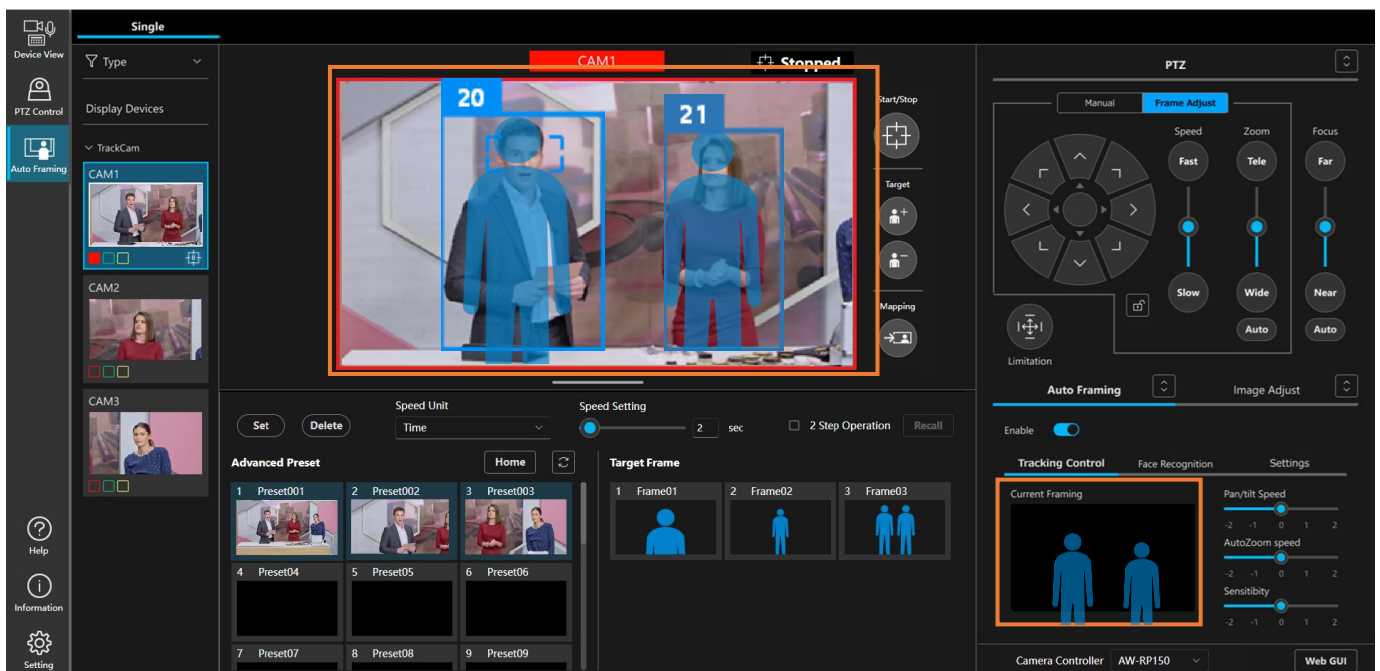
Device View
PTZ Control
Auto Framing
Help
Information
Setting

Single

Type
Display Devices
TrackCam
CAM1
CAM2
CAM3

CAM1
Stopped
20
21
Start/Stop
Target
Mapping

Set
Delete
Speed Unit
Time
Speed Setting
2
sec
2 Step Operation
Recall
Advanced Preset
Home
Target Frame

| 1 Preset001 | 2 Preset002 | 3 Preset003 |
|---|---|---|
| 4 Preset04 | 5 Preset05 | 6 Preset06 |
| 7 Preset07 | 8 Preset08 | 9 Preset09 |

1 Frame01
2 Frame02
3 Frame03

PTZ
Manual
Frame Adjust
Speed
Zoom
Focus
Fast
Tele
Far
Slow
Wide
Near
Auto
Auto
Limitation

Auto Framing
Image Adjust
Enable
Tracking Control
Face Recognition
Settings
Current Framing
Pan/tilt Speed
-2 -1 0 1 2
AutoZoom speed
-2 -1 0 1 2
Sensitibity
-2 -1 0 1 2
Camera Controller
AW-RP150
Web GUI